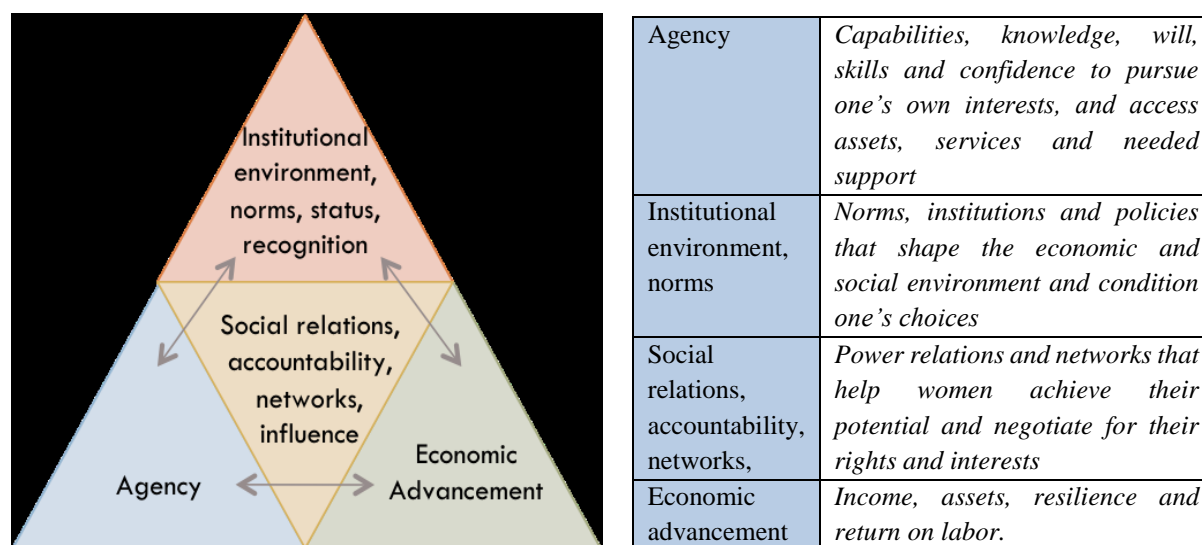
Institutional environment, norms, status, recognition

Social relations, accountability, networks, influence

Agency

Economic Advancement

| Agency | *Capabilities, knowledge, will, skills and confidence to pursue one's own interests, and access assets, services and needed support* |
|---|---|
| Institutional environment, norms | *Norms, institutions and policies that shape the economic and social environment and condition one's choices* |
| Social relations, accountability, networks, | *Power relations and networks that help women achieve their potential and negotiate for their rights and interests* |
| Economic advancement | *Income, assets, resilience and return on labor.* |